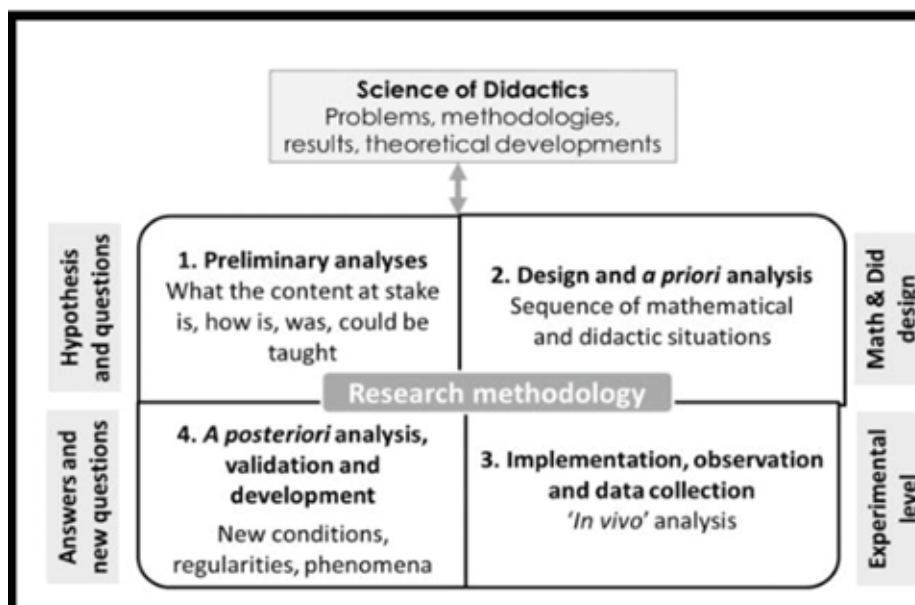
**Science of Didactics**
Problems, methodologies, results, theoretical developments

Hypothesis and questions

**1. Preliminary analyses**
What the content at stake is, how is, was, could be taught

**2. Design and *a priori* analysis**
Sequence of mathematical and didactic situations

Math & Did design

**Research methodology**

Answers and new questions

**4. *A posteriori* analysis, validation and development**
New conditions, regularities, phenomena

**3. Implementation, observation and data collection**
'*In vivo*' analysis

Experimental level